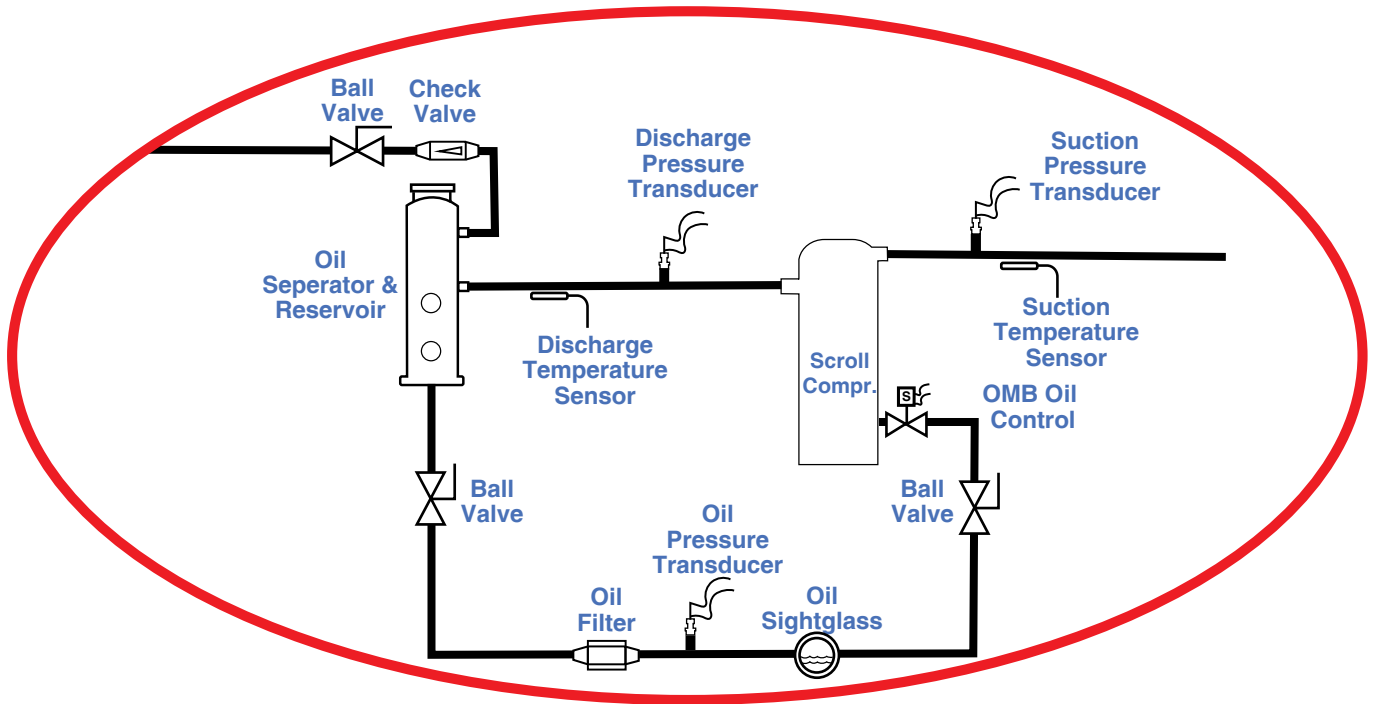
Ball Valve

Check Valve

Discharge Pressure Transducer

Suction Pressure Transducer

Oil Seperator & Reservoir

Discharge Temperature Sensor

Suction Temperature Sensor

Scroll Compr.

S

OMB Oil Control

Ball Valve

Ball Valve

Oil Pressure Transducer

Oil Filter

Oil Sightglass